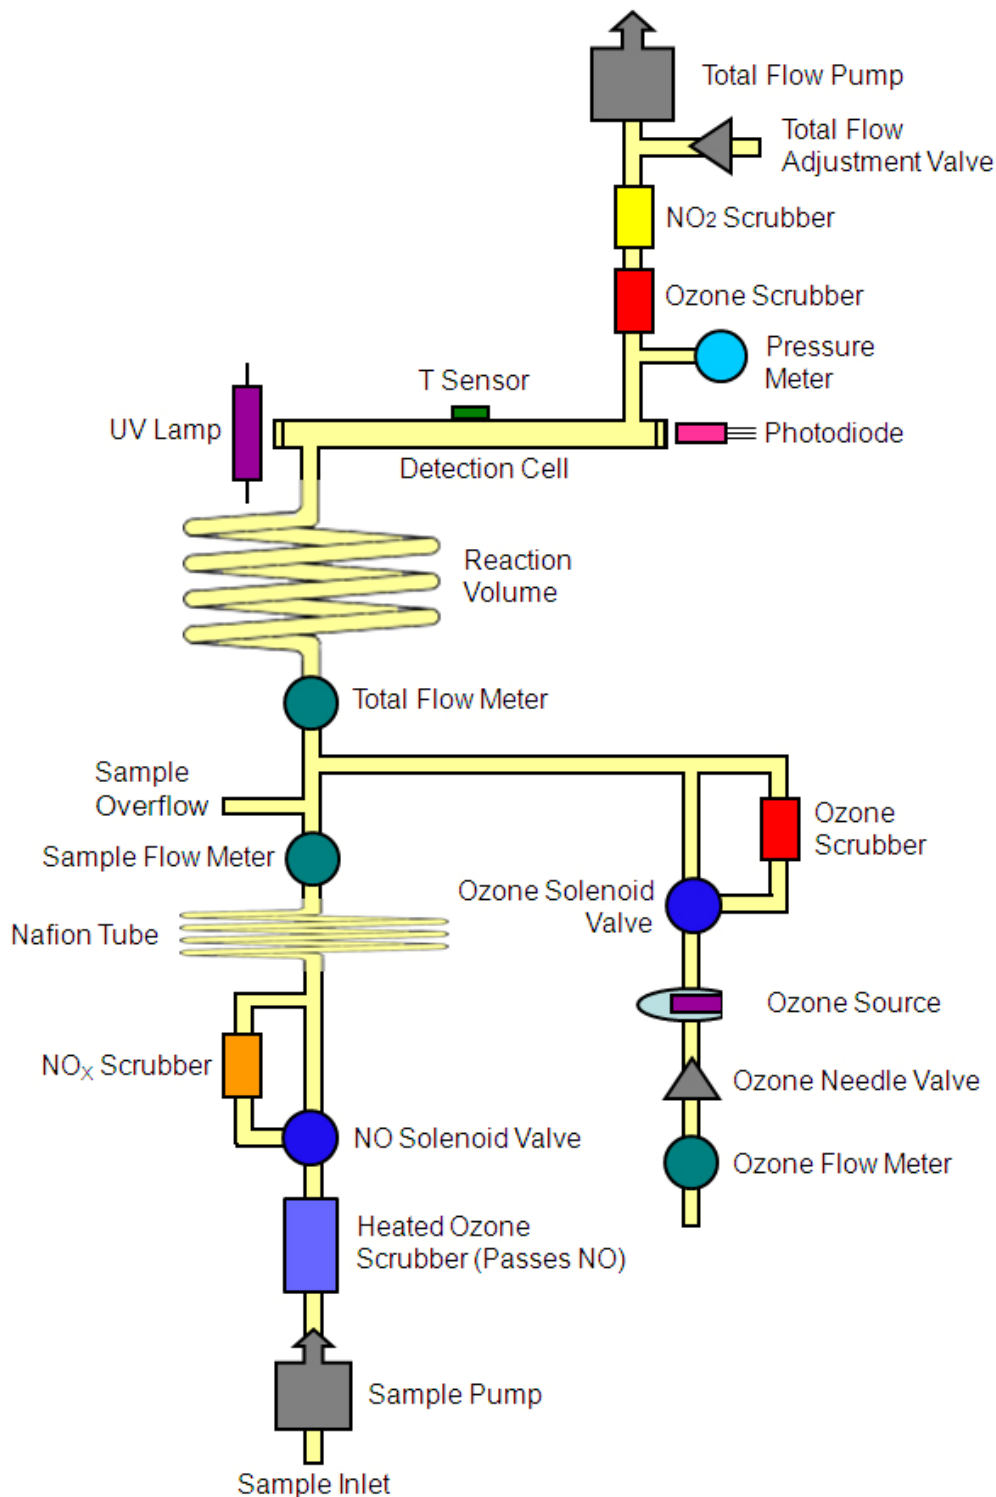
Total Flow Pump

Total Flow Adjustment Valve

$NO_2$ Scrubber

Ozone Scrubber

Pressure Meter

T Sensor

UV Lamp

Photodiode

Detection Cell

Reaction Volume

Total Flow Meter

Sample Overflow

Ozone Scrubber

Sample Flow Meter

Ozone Solenoid Valve

Nafion Tube

Ozone Source

$NO_X$ Scrubber

Ozone Needle Valve

NO Solenoid Valve

Ozone Flow Meter

Heated Ozone Scrubber (Passes NO)

Sample Pump

Sample Inlet